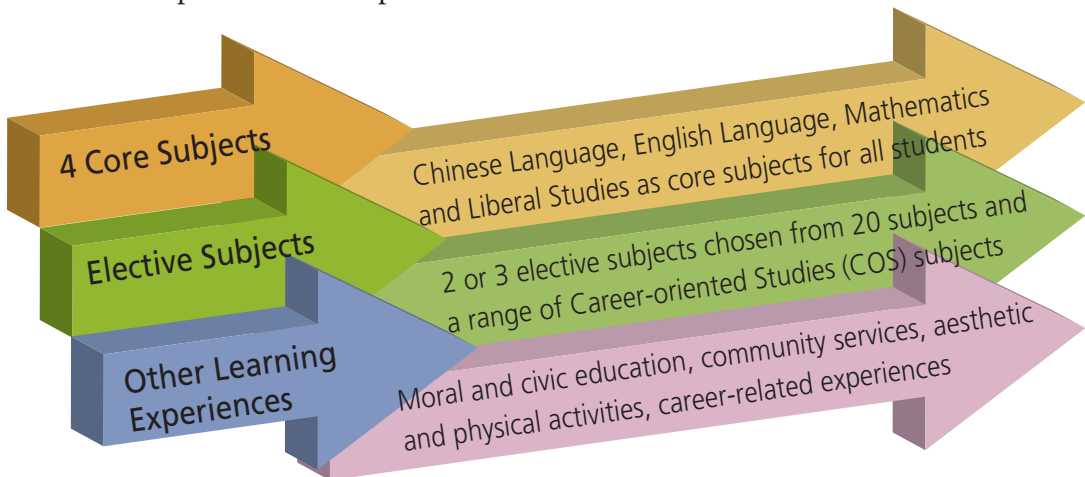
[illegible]

4 Core Subjects

Chinese Language, English Language, Mathematics and Liberal Studies as core subjects for all students

Elective Subjects

2 or 3 elective subjects chosen from 20 subjects and a range of Career-oriented Studies (COS) subjects

Other Learning Experiences

Moral and civic education, community services, aesthetic and physical activities, career-related experiences